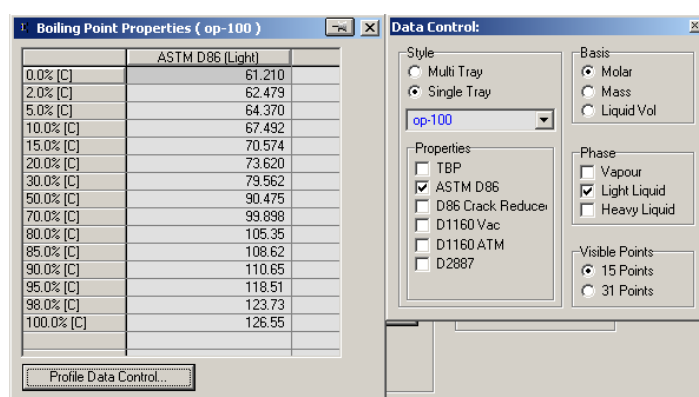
Boiling Point Properties ( op-100 )

|  | ASTM D86 (Light) |  |
|---|---|---|
| 0.0% [C] | 61.210 |  |
| 2.0% [C] | 62.479 |  |
| 5.0% [C] | 64.370 |  |
| 10.0% [C] | 67.492 |  |
| 15.0% [C] | 70.574 |  |
| 20.0% [C] | 73.620 |  |
| 30.0% [C] | 79.562 |  |
| 50.0% [C] | 90.475 |  |
| 70.0% [C] | 99.898 |  |
| 80.0% [C] | 105.35 |  |
| 85.0% [C] | 108.62 |  |
| 90.0% [C] | 110.65 |  |
| 95.0% [C] | 118.51 |  |
| 98.0% [C] | 123.73 |  |
| 100.0% [C] | 126.55 |  |

Profile Data Control...

Data Control:

Style
Multi Tray
Single Tray
op-100

Properties
TBP
ASTM D86
D86 Crack Reduce
D1160 Vac
D1160 ATM
D2887

Basis
Molar
Mass
Liquid Vol

Phase
Vapour
Light Liquid
Heavy Liquid

Visible Points
15 Points
31 Points